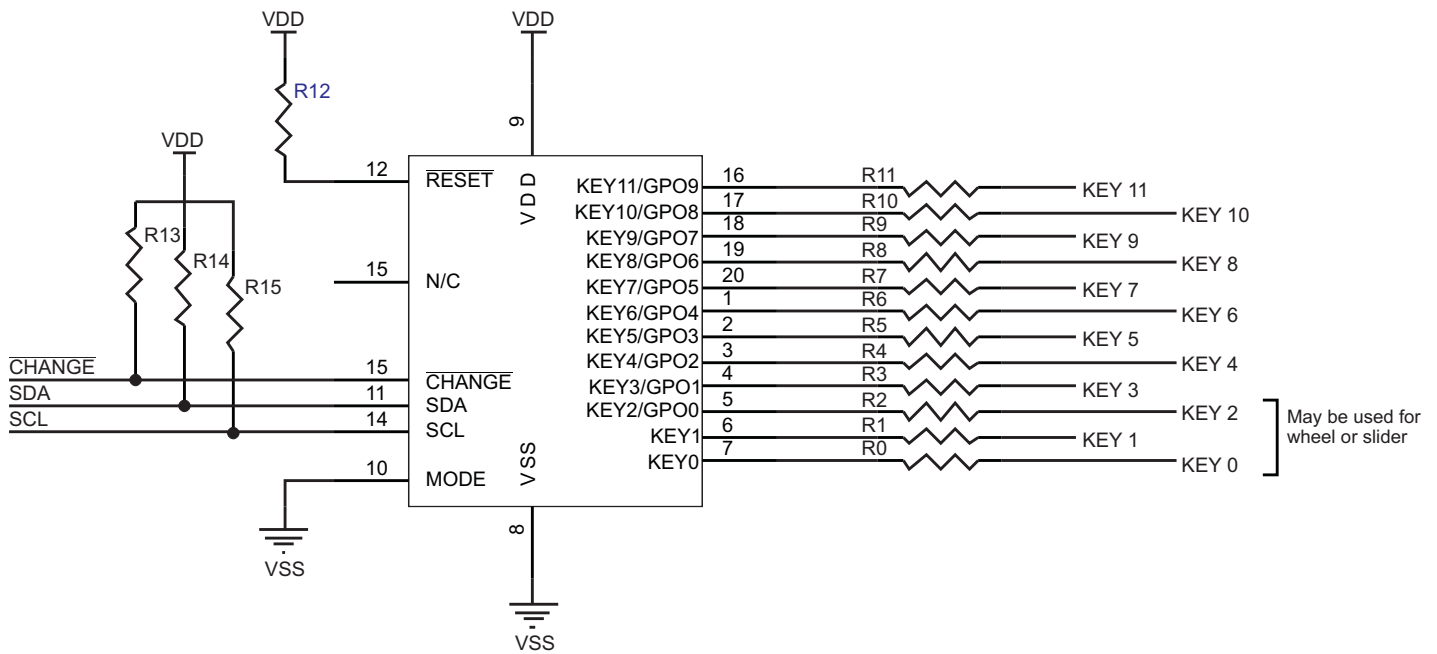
VDD

R12

VDD

9

VDD

R13

R14

R15

12

$\overline{\text{RESET}}$

VDD

15

N/C

$\overline{\text{CHANGE}}$

SDA

SCL

15

11

14

$\overline{\text{CHANGE}}$

SDA

SCL

10

MODE

VSS

VSS

8

VSS

KEY11/GPO9
KEY10/GPO8
KEY9/GPO7
KEY8/GPO6
KEY7/GPO5
KEY6/GPO4
KEY5/GPO3
KEY4/GPO2
KEY3/GPO1
KEY2/GPO0
KEY1
KEY0

16
17
18
19
20
1
2
3
4
5
6
7

R11
R10
R9
R8
R7
R6
R5
R4
R3
R2
R1
R0

KEY 11
KEY 10
KEY 9
KEY 8
KEY 7
KEY 6
KEY 5
KEY 4
KEY 3
KEY 2
KEY 1
KEY 0

May be used for wheel or slider